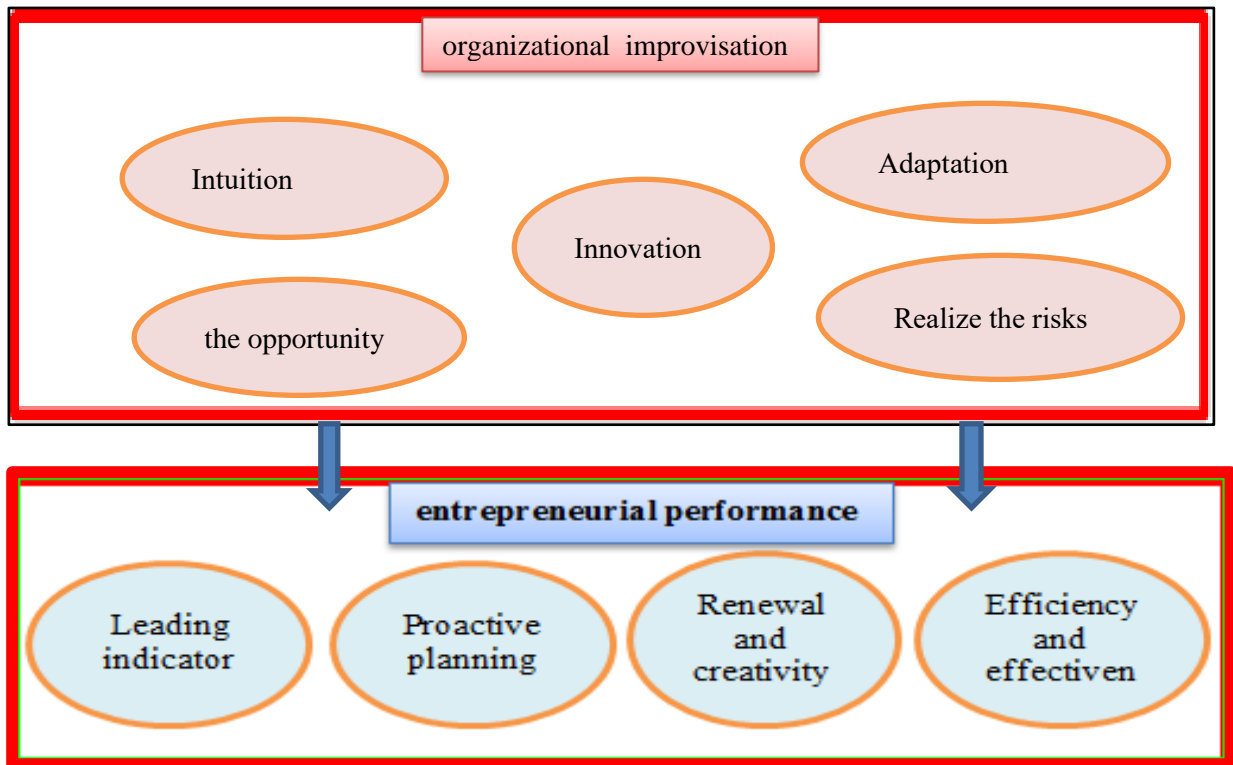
organizational improvisation

Intuition

Adaptation

Innovation

the opportunity

Realize the risks

entrepreneurial performance

Leading indicator

Proactive planning

Renewal and creativity

Efficiency and effectiven